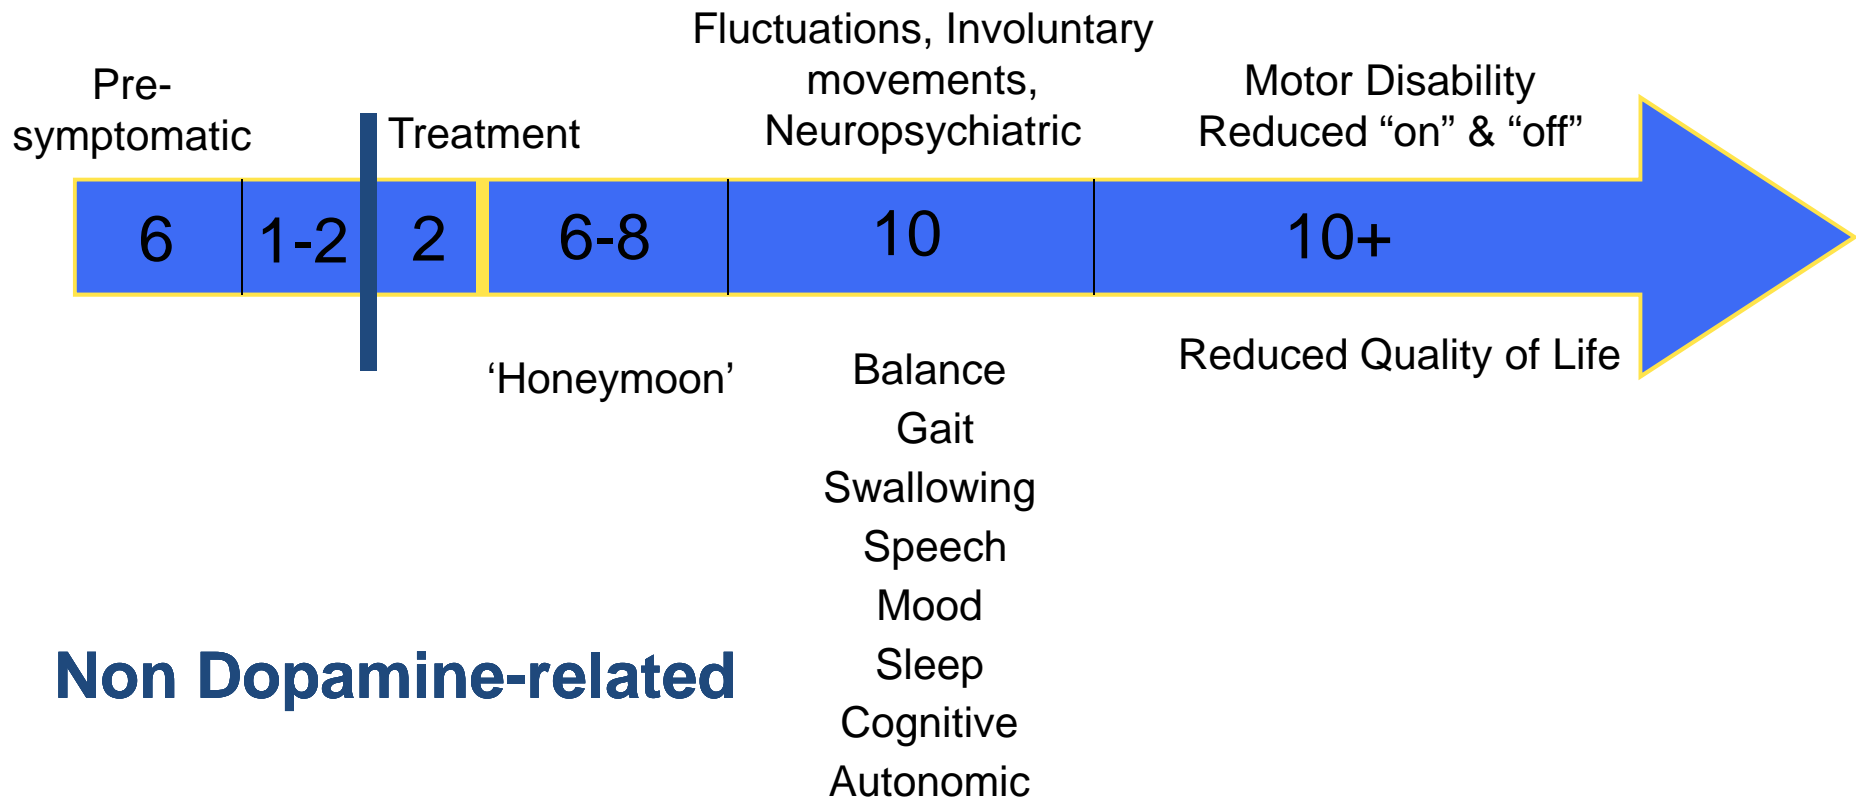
Pre-symptomatic

Treatment

Fluctuations, Involuntary movements, Neuropsychiatric

Motor Disability
Reduced “on” & “off”

| 6 | 1-2 | 2 | 6-8 | 10 | 10+ |
|---|---|---|---|---|---|

‘Honeymoon’

Balance
Gait
Swallowing
Speech
Mood
Sleep
Cognitive
Autonomic

Reduced Quality of Life

Non Dopamine-related